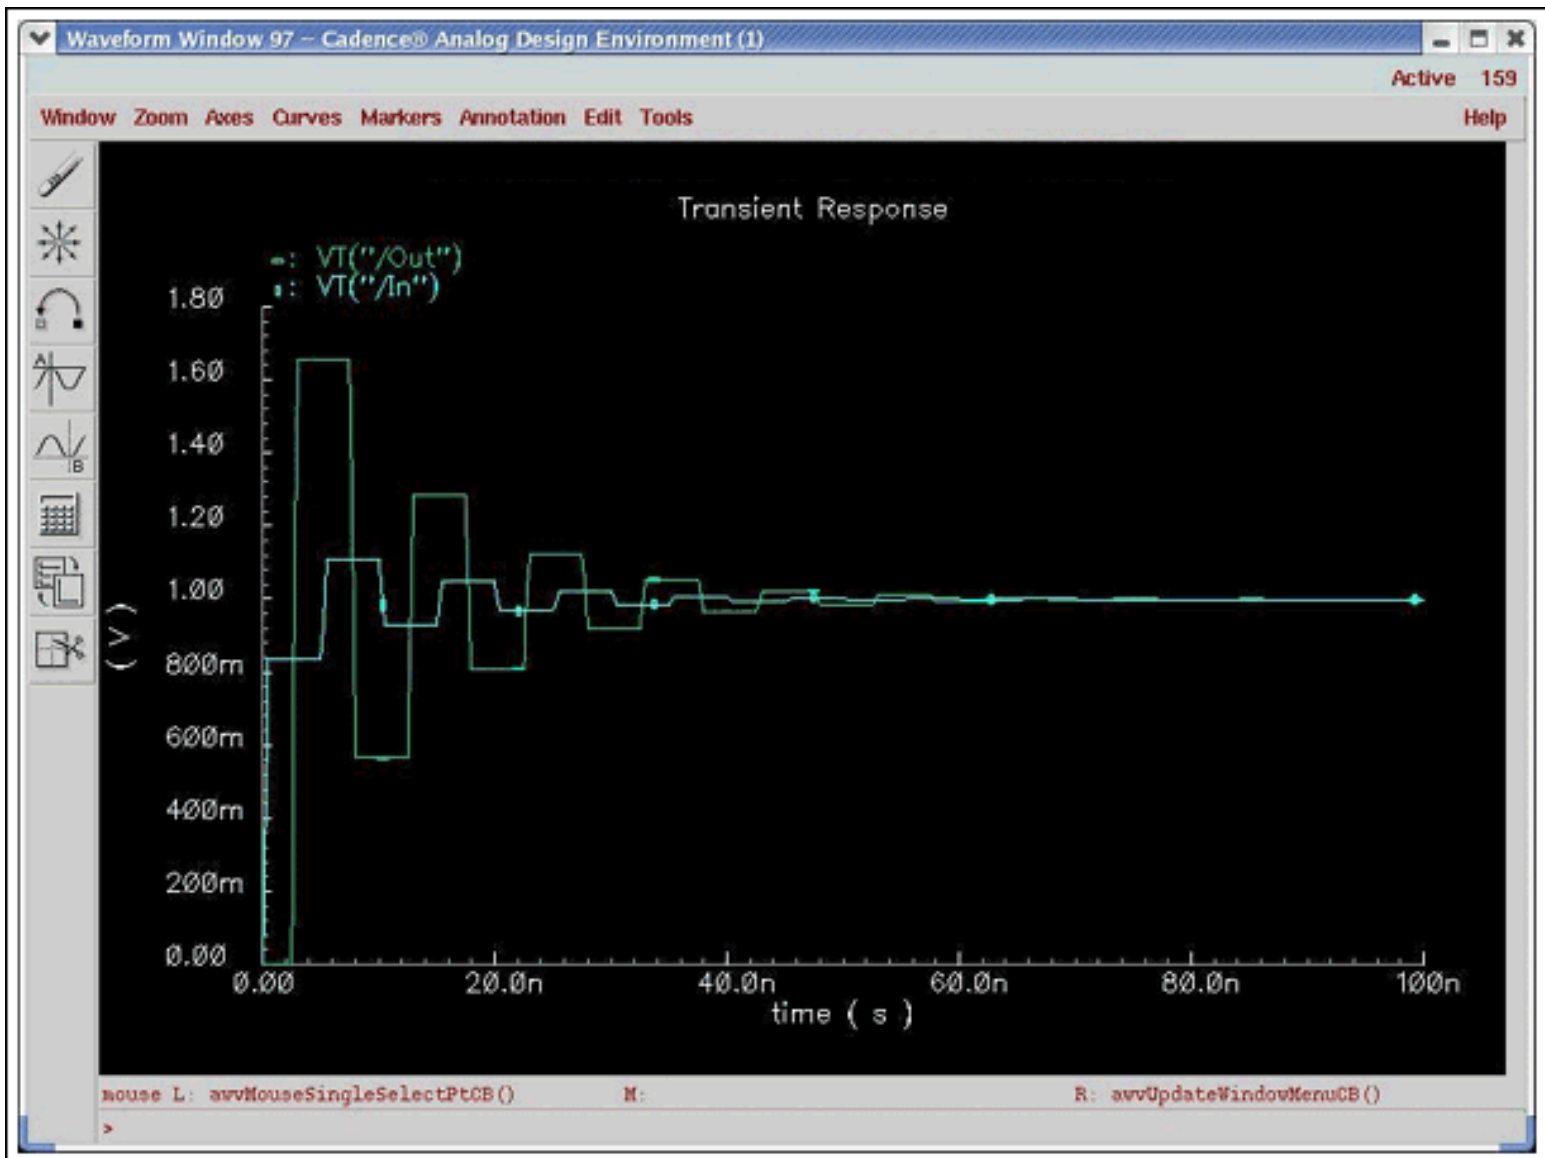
Waveform Window 97 – Cadence® Analog Design Environment (1)

Active 159

Window Zoom Axes Curves Markers Annotation Edit Tools Help

Transient Response

VT("/Out")
VT("/In")

1.80
1.60
1.40
1.20
1.00
800m
600m
400m
200m
0.00

( V )

0.00 20.0n 40.0n 60.0n 80.0n 100n

time ( s )

mouse L: awvMouseSingleSelectPtCB() M: R: awvUpdateWindowMenuCB()

>